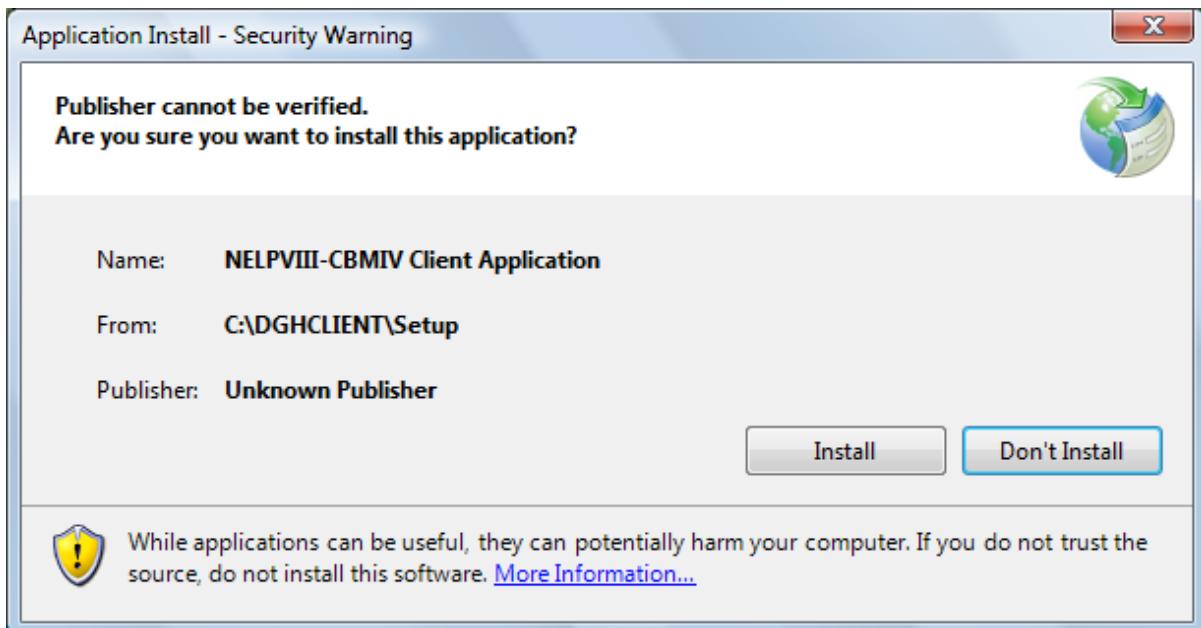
Application Install - Security Warning

Publisher cannot be verified.
Are you sure you want to install this application?

Name: NELPVIII-CBMIV Client Application

From: C:\DGHCLIENT\Setup

Publisher: Unknown Publisher

Install

Don't Install

While applications can be useful, they can potentially harm your computer. If you do not trust the source, do not install this software. More Information...